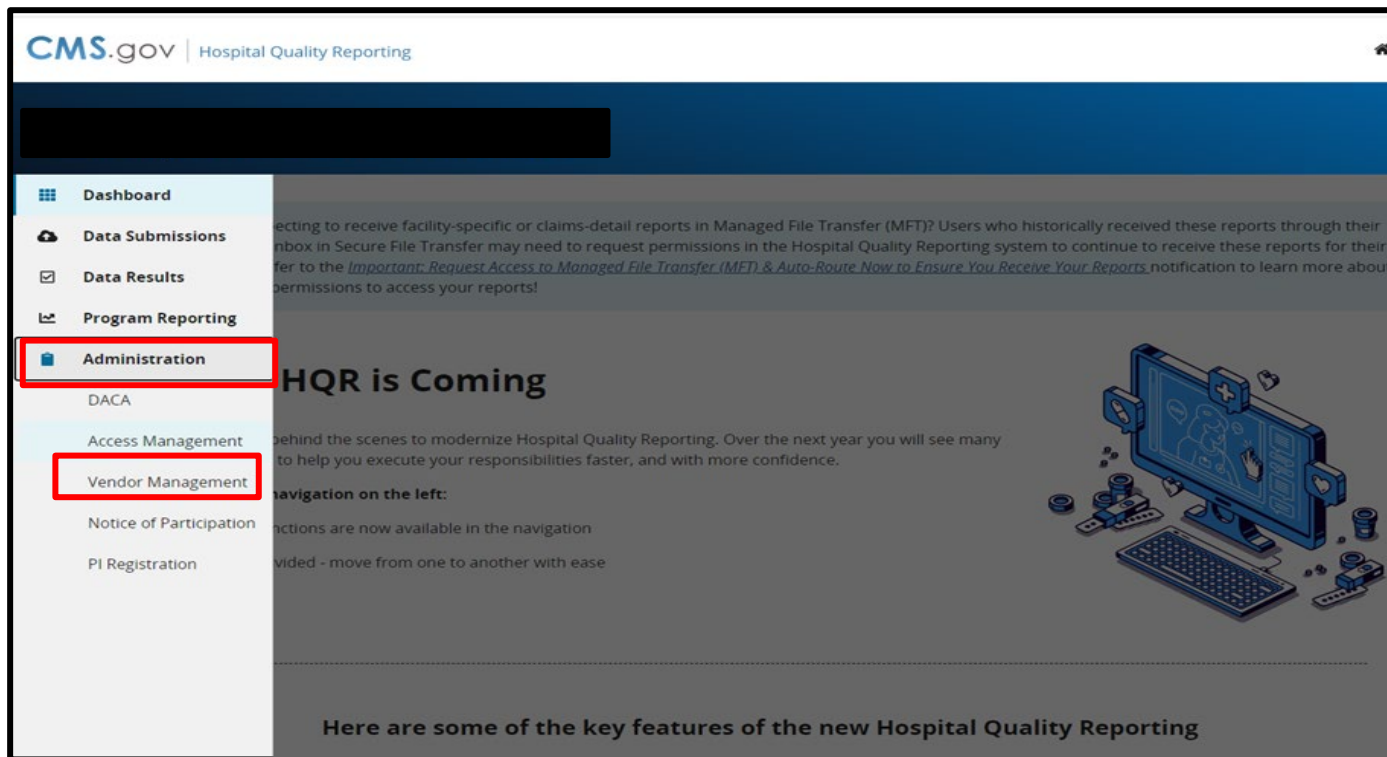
CMS.gov | Hospital Quality Reporting

Dashboard

Data Submissions

Data Results

Program Reporting

Administration

DACA

Access Management

Vendor Management

Notice of Participation

PI Registration

ecting to receive facility-specific or claims-detail reports in Managed File Transfer (MFT)? Users who historically received these reports through their nbox in Secure File Transfer may need to request permissions in the Hospital Quality Reporting system to continue to receive these reports for their fer to the Important: Request Access to Managed File Transfer (MFT) & Auto-Route Now to Ensure You Receive Your Reports notification to learn more abou permissions to access your reports!

HQR is Coming

behind the scenes to modernize Hospital Quality Reporting. Over the next year you will see many to help you execute your responsibilities faster, and with more confidence.

avigation on the left:

nctions are now available in the navigation

vided - move from one to another with ease

Here are some of the key features of the new Hospital Quality Reporting